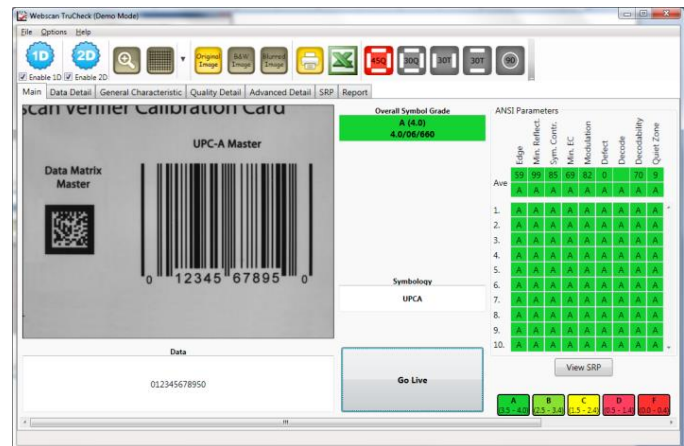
Webscan TruCheck (Demo Mode)

File Options Help

1D 2D

Enable 1D Enable 2D

Original Image B&W Image Blurred Image

45Q 30Q 30T 30T 90

Main Data Detail General Characteristic Quality Detail Advanced Detail SRP Report

scan Verifier Calibration Card

UPC-A Master

Data Matrix Master

0 12345 67895 0

Overall Symbol Grade

A (4.0)
4.0/06/660

Symbology

UPCA

ANSI Parameters

| | Edge | Min. Reflect. | Sym. Contr. | Min. EC | Modulation | Defect | Decode | Decodability | Quiet Zone |
|---|---|---|---|---|---|---|---|---|---|
| Ave | 59 | 99 | 85 | 69 | 82 | 0 | | 70 | 9 |
| | A | A | A | A | A | A | A | A | A |
| 1. | A | A | A | A | A | A | A | A | A |
| 2. | A | A | A | A | A | A | A | A | A |
| 3. | A | A | A | A | A | A | A | A | A |
| 4. | A | A | A | A | A | A | A | A | A |
| 5. | A | A | A | A | A | A | A | A | A |
| 6. | A | A | A | A | A | A | A | A | A |
| 7. | A | A | A | A | A | A | A | A | A |
| 8. | A | A | A | A | A | A | A | A | A |
| 9. | A | A | A | A | A | A | A | A | A |
| 10. | A | A | A | A | A | A | A | A | A |

View SRP

Data

012345678950

Go Live

A (3.5 - 4.0) B (2.5 - 3.4) C (1.5 - 2.4) D (0.5 - 1.4) F (0.0 - 0.4)